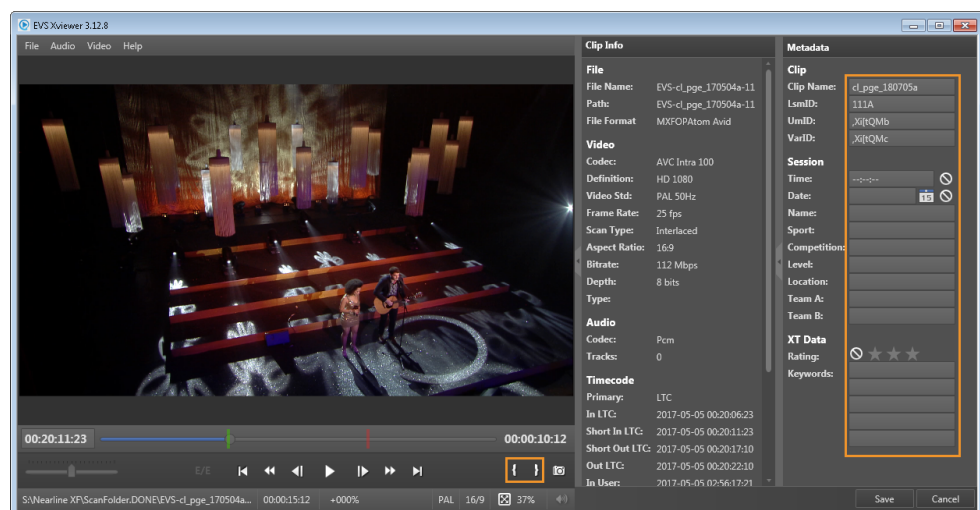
EVS Xviewer 3.12.8

File Audio Video Help

00:20:11:23

00:00:10:12

E/E

S:\Nearline XF\ScanFolder.DONE\EVS-cl_pge_170504a... 00:00:15:12 +000% PAL 16/9 37%

Clip Info

File
File Name: EVS-cl_pge_170504a-11
Path: EVS-cl_pge_170504a-11
File Format MXFOPAtom Avid

Video
Codec: AVC Intra 100
Definition: HD 1080
Video Std: PAL 50Hz
Frame Rate: 25 fps
Scan Type: Interlaced
Aspect Ratio: 16:9
Bitrate: 112 Mbps
Depth: 8 bits
Type:

Audio
Codec: Pcm
Tracks: 0

Timecode
Primary: LTC
In LTC: 2017-05-05 00:20:06:23
Short In LTC: 2017-05-05 00:20:11:23
Short Out LTC: 2017-05-05 00:20:17:10
Out LTC: 2017-05-05 00:20:22:10
In User: 2017-05-05 02:56:17:21

Metadata

Clip
Clip Name: cl_pge_180705a
LsmID: 111A
UmID: ,Xi[tQMb
VarID: ,Xi[tQMc

Session
Time: --:--:--
Date:
Name:
Sport:
Competition:
Level:
Location:
Team A:
Team B:

XT Data
Rating:
Keywords:

Save Cancel